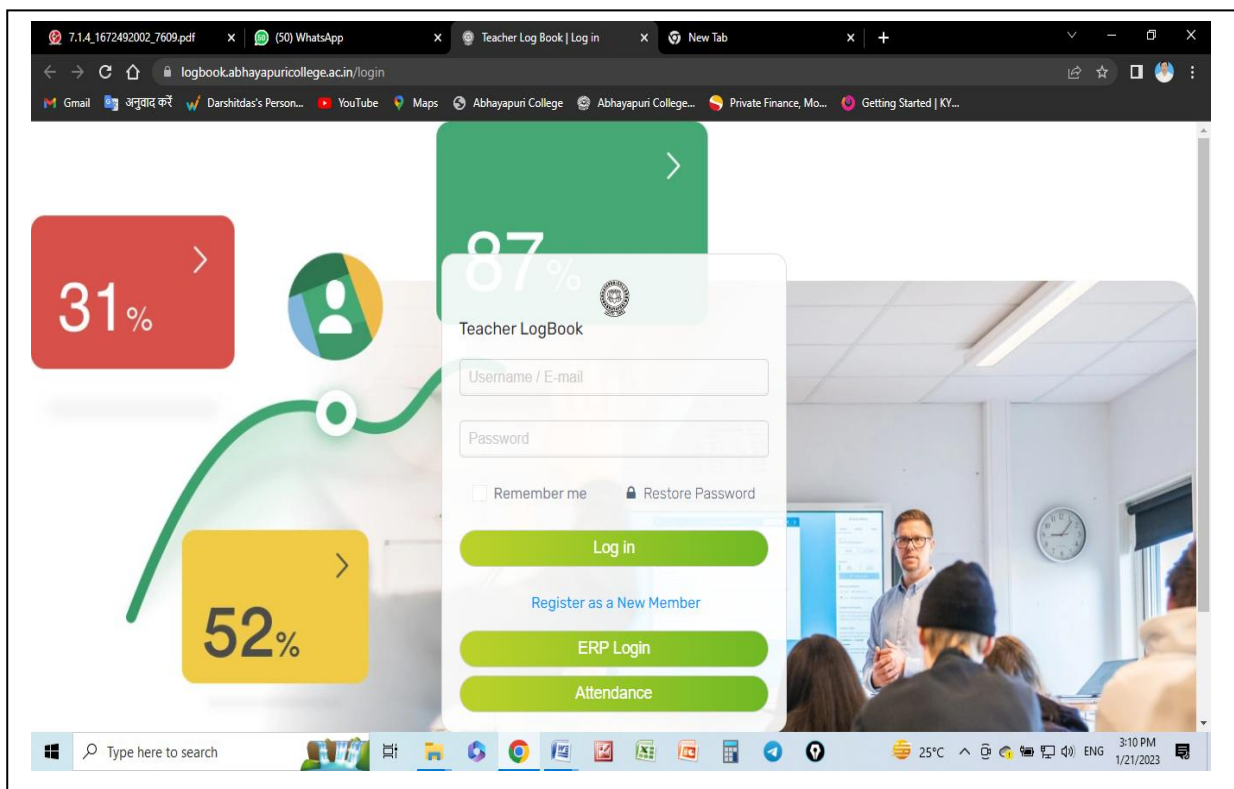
7.1.4_1672492002_7609.pdf
(50) WhatsApp
Teacher Log Book | Log in
New Tab

logbook.abhayapuricollege.ac.in/login

Gmail
अनुवाद करें
Darshitdas's Person...
YouTube
Maps
Abhayapuri College
Abhayapuri College...
Private Finance, Mo...
Getting Started | KY...

31%

87%

52%

Teacher LogBook

Username / E-mail

Password

Remember me
Restore Password

Log in

Register as a New Member

ERP Login

Attendance

Type here to search

25°C
ENG
3:10 PM
1/21/2023